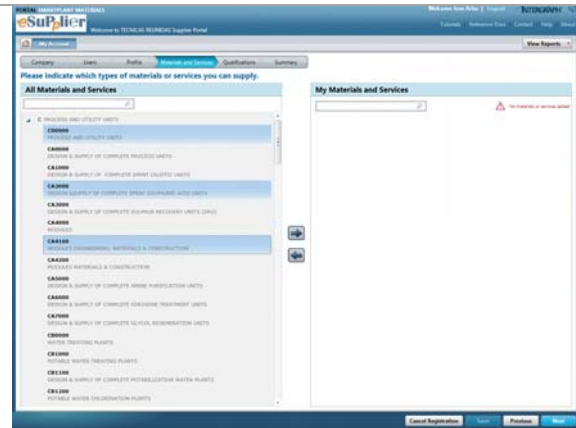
PORTAL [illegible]

eSupplier Welcome to TECNICAS REUNIDAS Supplier Portal

Welcome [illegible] | Logout

INTERGRAPH

Tutorials Reference Docs Contact Help About

My Account

View Reports

Company Users Profile Materials and Services Qualifications Summary

Please indicate which types of materials or services you can supply.

All Materials and Services

My Materials and Services

No materials or services added

C PROCESS AND UTILITY UNITS

CB0000
PROCESS AND UTILITY UNITS

CA0000
DESIGN & SUPPLY OF COMPLETE PROCESS UNITS

CA1000
DESIGN & SUPPLY OF COMPLETE SPENT CAUSTIC UNITS

CA2000
DESIGN & SUPPLY OF COMPLETE SPENT SULPHURIC ACID UNITS

CA3000
DESIGN & SUPPLY OF COMPLETE SULPHUR RECOVERY UNITS (SRU)

CA4000
MODULES

CA4100
MODULES ENGINEERING, MATERIALS & CONSTRUCTION

CA4200
MODULES MATERIALS & CONSTRUCTION

CA5000
DESIGN & SUPPLY OF COMPLETE AMINE PURIFICATION UNITS

CA6000
DESIGN & SUPPLY OF COMPLETE KEROSENE TREATMENT UNITS

CA7000
DESIGN & SUPPLY OF COMPLETE GLYCOL REGENERATION UNITS

CB0000
WATER TREATING PLANTS

CB1000
POTABLE WATER TREATING PLANTS

CB1100
DESIGN & SUPPLY OF COMPLETE POTABILIZATION WATER PLANTS

CB1200
POTABLE WATER CHLORINATION PLANTS

Cancel Registration Save Previous Next